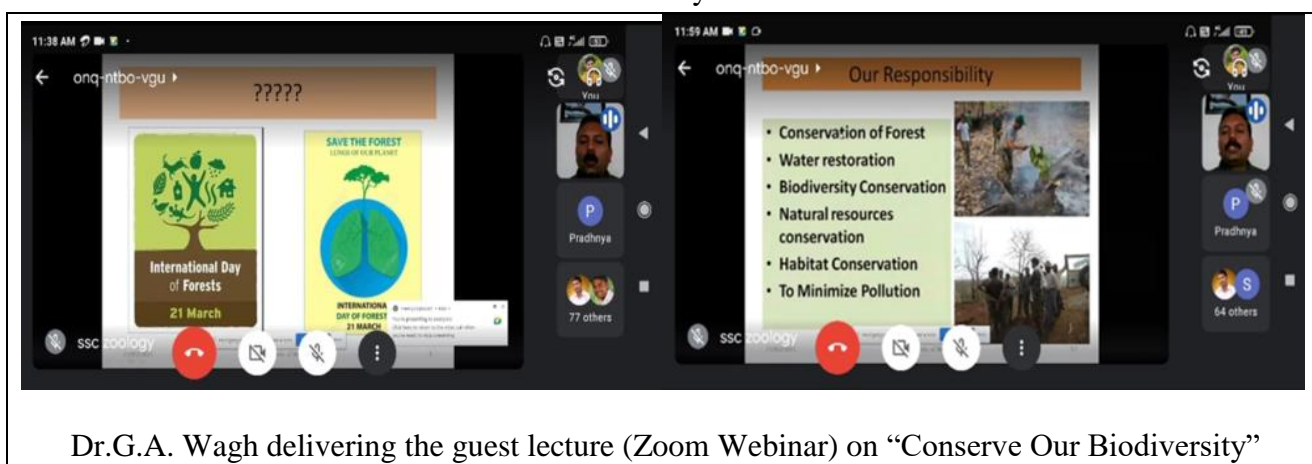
11:38 AM

onq-ntbo-vgu ›

?????

International Day of Forests

21 March

SAVE THE FOREST

LUNGS OF OUR PLANET

INTERNATIONA DAY OF FOREST 21 MARCH

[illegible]

You

P

Pradhnya

77 others

ssc zoology

11:59 AM

onq-ntbo-vgu ›

Our Responsibility

• Conservation of Forest
• Water restoration
• Biodiversity Conservation
• Natural resources conservation
• Habitat Conservation
• To Minimize Pollution

You

P

Pradhnya

S

64 others

ssc zoology

Dr.G.A. Wagh delivering the guest lecture (Zoom Webinar) on “Conserve Our Biodiversity”